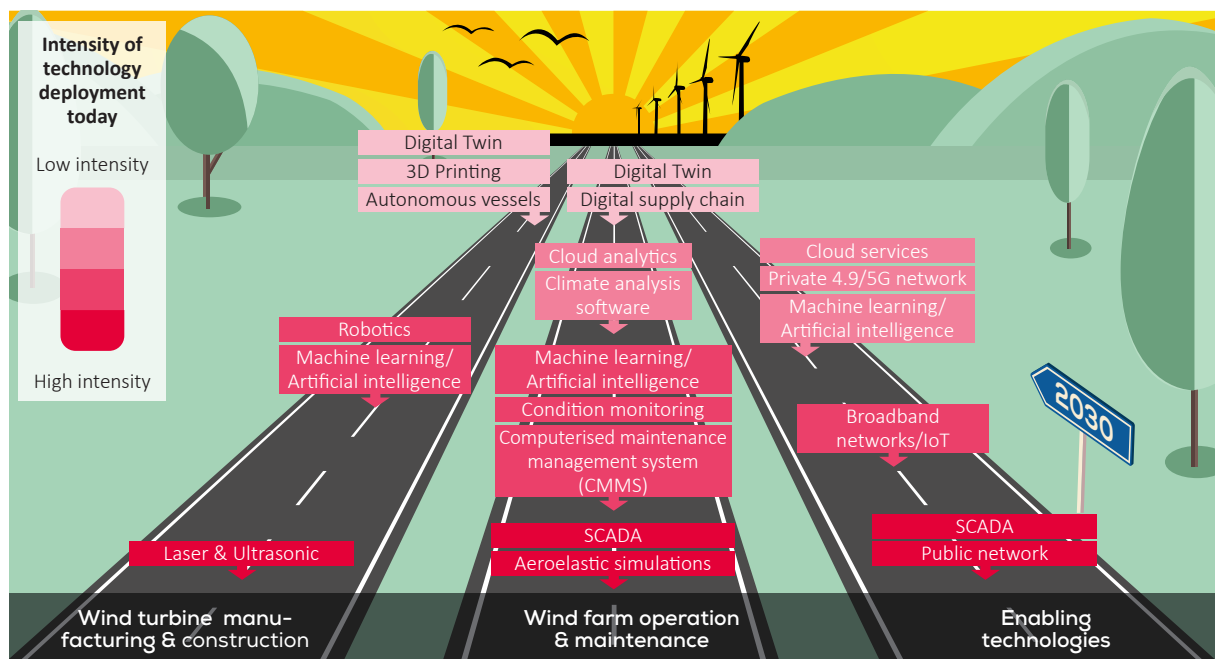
Intensity of technology deployment today

Low intensity

High intensity

Digital Twin
3D Printing
Autonomous vessels

Digital Twin
Digital supply chain

Cloud analytics
Climate analysis software

Cloud services
Private 4.9/5G network
Machine learning/ Artificial intelligence

Robotics
Machine learning/ Artificial intelligence

Machine learning/ Artificial intelligence
Condition monitoring
Computerised maintenance management system (CMMS)

Broadband networks/IoT

2030

Laser & Ultrasonic

SCADA
Aeroelastic simulations

SCADA
Public network

Wind turbine manufacturing & construction

Wind farm operation & maintenance

Enabling technologies